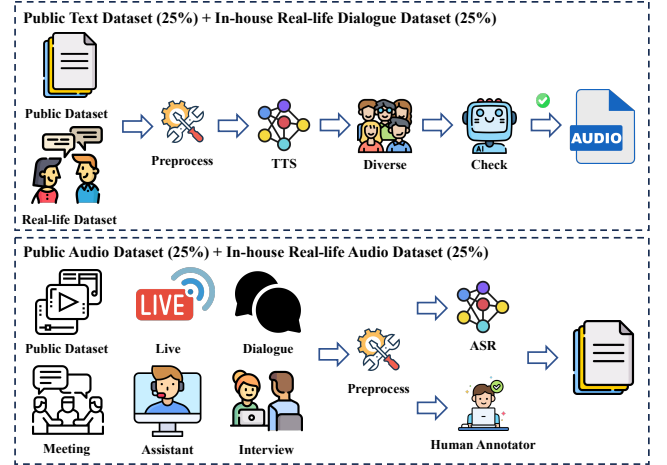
Public Text Dataset (25%) + In-house Real-life Dialogue Dataset (25%)

Public Dataset

Real-life Dataset

Preprocess

TTS

Diverse

AI

Check

AUDIO

Public Audio Dataset (25%) + In-house Real-life Audio Dataset (25%)

Public Dataset

LIVE

Live

Dialogue

Meeting

Assistant

Interview

Preprocess

ASR

Human Annotator